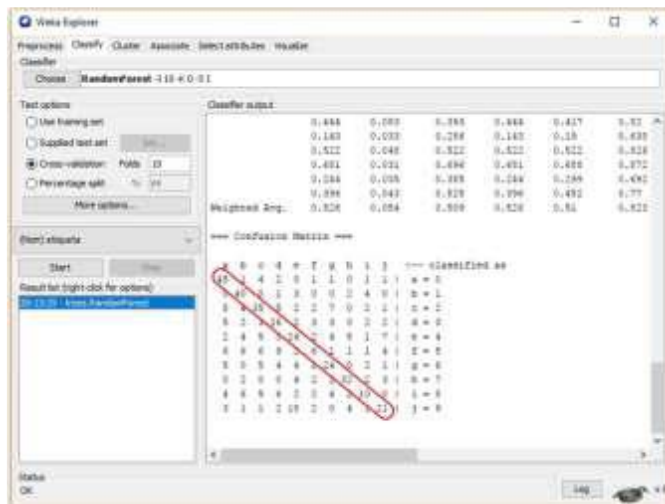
Weka Explorer

Preprocess Classify Cluster Associate Select attributes Visualize

Classifier

Choose RandomForest -I 10 -K 0 -S 1

Test options

Use training set

Supplied test set

Cross-validation Folds 10

Percentage split % 66

More options...

(Nom) etiqueta

Start

Stop

Result list (right-click for options)

09:13:20 - trees.RandomForest

Classifier output

| | 0.444 | 0.050 | 0.395 | 0.444 | 0.417 | 0.91 |
|---|---|---|---|---|---|---|
| | 0.143 | 0.033 | 0.286 | 0.143 | 0.19 | 0.630 |
| | 0.522 | 0.048 | 0.522 | 0.522 | 0.522 | 0.816 |
| | 0.481 | 0.031 | 0.696 | 0.481 | 0.488 | 0.872 |
| | 0.264 | 0.035 | 0.385 | 0.264 | 0.299 | 0.492 |
| | 0.396 | 0.043 | 0.929 | 0.396 | 0.492 | 0.77 |
| Weighted Avg. | 0.528 | 0.054 | 0.509 | 0.528 | 0.51 | 0.823 |

=== Confusion Matrix ===

a b c d e f g h i j <-- classified as

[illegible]

Status

OK

Log